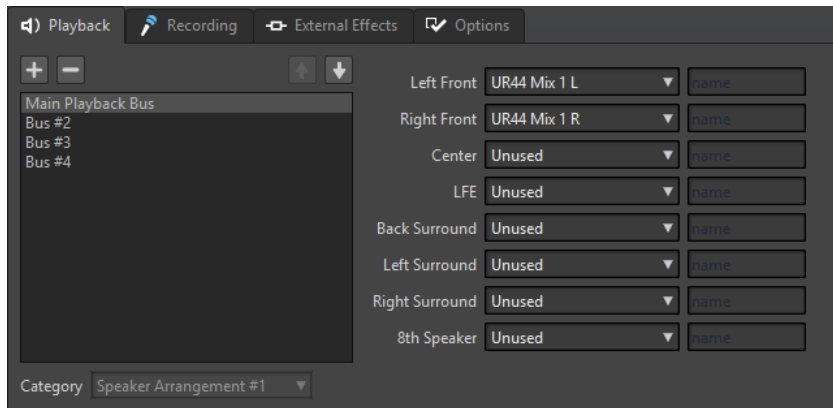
Playback Recording External Effects Options

Main Playback Bus
Bus #2
Bus #3
Bus #4

Left Front UR44 Mix 1 L name
Right Front UR44 Mix 1 R name
Center Unused name
LFE Unused name
Back Surround Unused name
Left Surround Unused name
Right Surround Unused name
8th Speaker Unused name

Category Speaker Arrangement #1